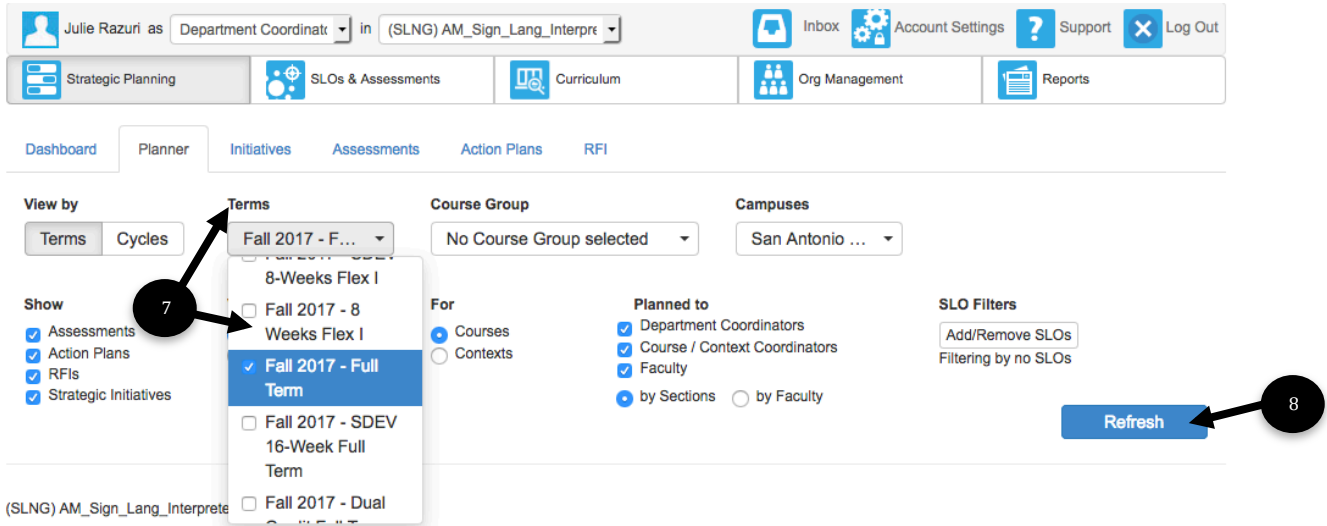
Julie Razuri as Department Coordinatc in (SLNG) AM_Sign_Lang_Interpre

Inbox Account Settings Support Log Out

Strategic Planning SLOs & Assessments Curriculum Org Management Reports

Dashboard Planner Initiatives Assessments Action Plans RFI

View by
Terms Cycles

Terms
Fall 2017 - F...

Course Group
No Course Group selected

Campuses
San Antonio ...

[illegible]
8-Weeks Flex I
Fall 2017 - 8 Weeks Flex I
Fall 2017 - Full Term
Fall 2017 - SDEV 16-Week Full Term
Fall 2017 - Dual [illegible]

7

Show
Assessments
Action Plans
RFIs
Strategic Initiatives

For
Courses
Contexts

Planned to
Department Coordinators
Course / Context Coordinators
Faculty
by Sections by Faculty

SLO Filters
Add/Remove SLOs
Filtering by no SLOs

Refresh

8

(SLNG) AM_Sign_Lang_Interprete